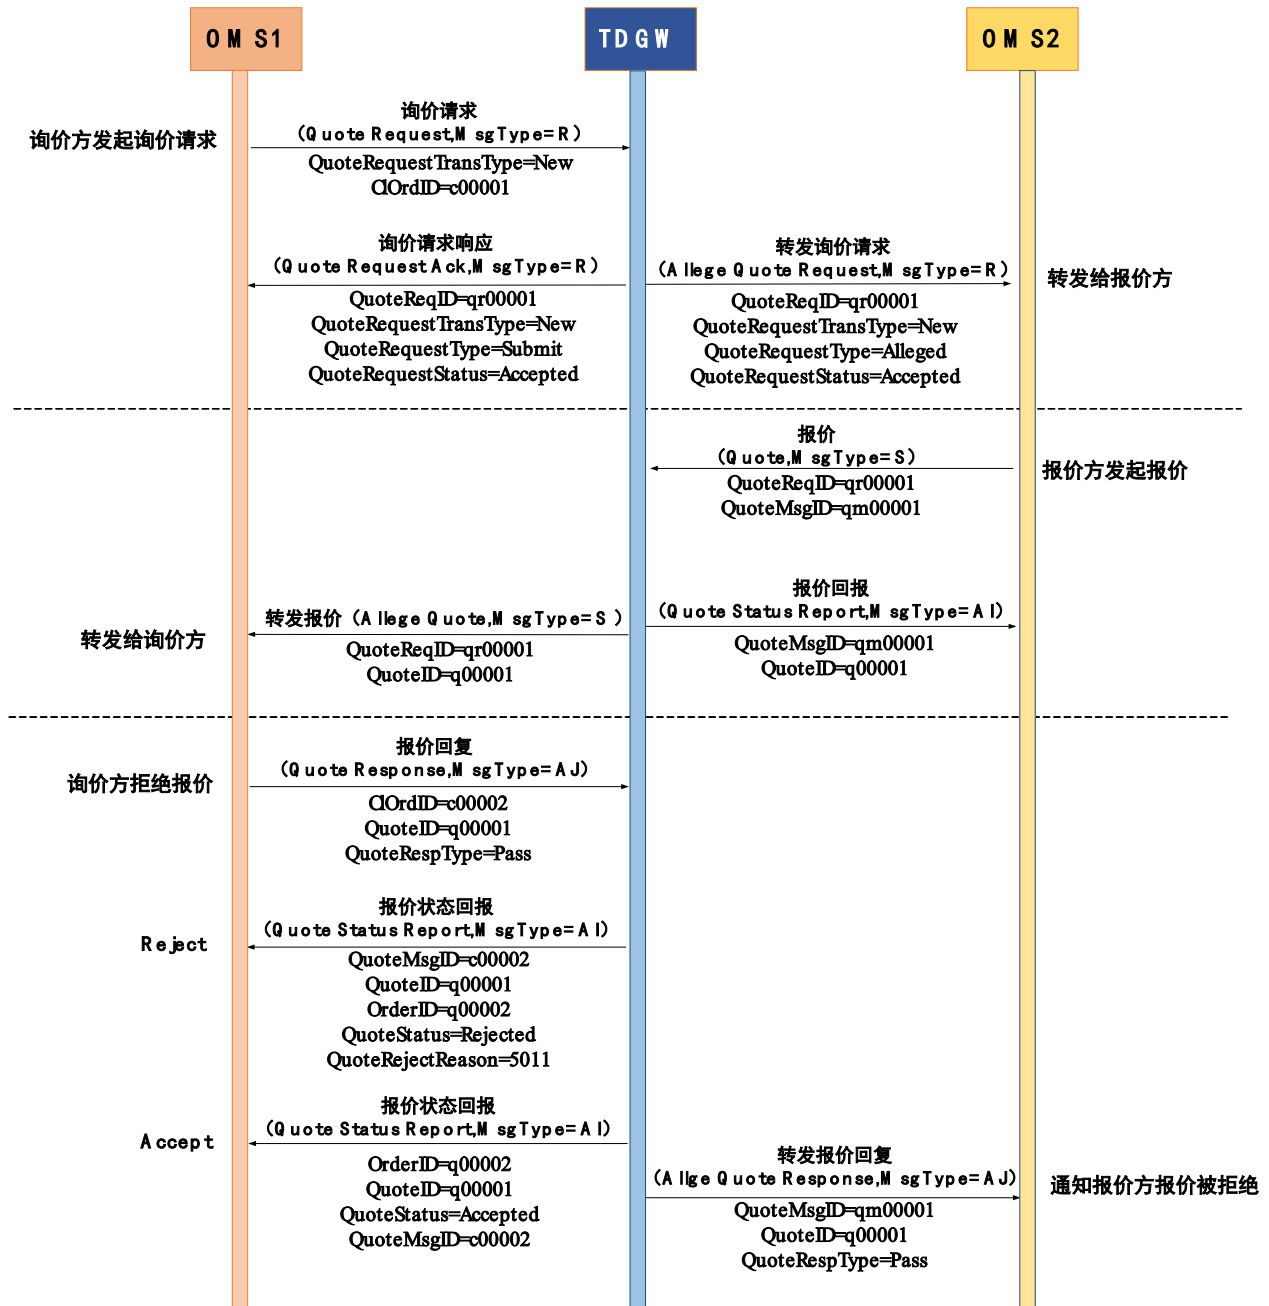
OMS1
TDGW
OMS2

询价方发起询价请求

询价请求
(QuoteRequest,MsgType=R)
QuoteRequestTransType=New
ClOrdID=c00001

询价请求响应
(QuoteRequestAck,MsgType=R)
QuoteReqID=qr00001
QuoteRequestTransType=New
QuoteRequestType=Submit
QuoteRequestStatus=Accepted

转发询价请求
(AllegeQuoteRequest,MsgType=R)
QuoteReqID=qr00001
QuoteRequestTransType=New
QuoteRequestType=Alleged
QuoteRequestStatus=Accepted

转发给报价方

报价
(Quote,MsgType=S)
QuoteReqID=qr00001
QuoteMsgID=qm00001

报价方发起报价

报价回报
(QuoteStatusReport,MsgType=AI)
QuoteMsgID=qm00001
QuoteID=q00001

转发报价(AllegeQuote,MsgType=S)
QuoteReqID=qr00001
QuoteID=q00001

转发给询价方

报价回复
(QuoteResponse,MsgType=AJ)
ClOrdID=c00002
QuoteID=q00001
QuoteRespType=Pass

询价方拒绝报价

报价状态回报
(QuoteStatusReport,MsgType=AI)
QuoteMsgID=c00002
QuoteID=q00001
OrderID=q00002
QuoteStatus=Rejected
QuoteRejectReason=5011

Reject

报价状态回报
(QuoteStatusReport,MsgType=AI)
OrderID=q00002
QuoteID=q00001
QuoteStatus=Accepted
QuoteMsgID=c00002

Accept

转发报价回复
(AllgeQuoteResponse,MsgType=AJ)
QuoteMsgID=qm00001
QuoteID=q00001
QuoteRespType=Pass

通知报价方报价被拒绝